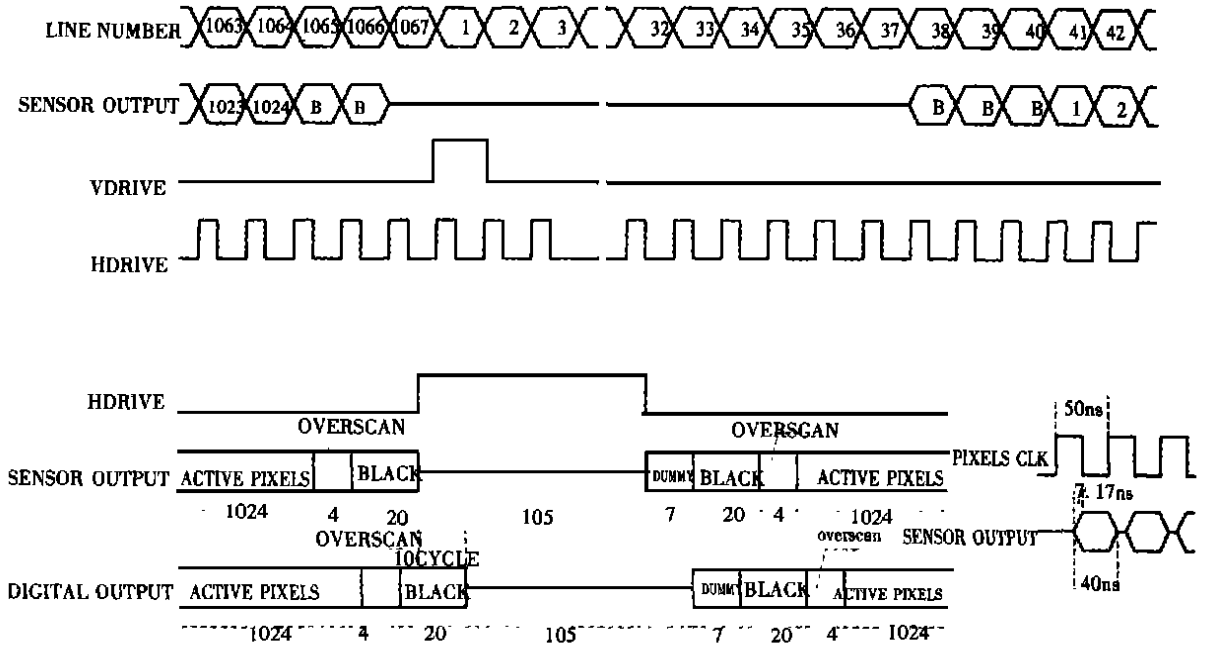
LINE NUMBER 1063 1064 1065 1066 1067 1 2 3 32 33 34 35 36 37 38 39 40 41 42

SENSOR OUTPUT 1023 1024 B B B B B 1 2

VDRIVE

HDRIVE

HDRIVE

OVERSCAN

OVERSCAN

SENSOR OUTPUT ACTIVE PIXELS BLACK DUMMY BLACK ACTIVE PIXELS

1024 4 20 105 7 20 4 1024

OVERSCAN

10CYCLE

overscan

DIGITAL OUTPUT ACTIVE PIXELS BLACK DUMMY BLACK ACTIVE PIXELS

1024 4 20 105 7 20 4 1024

50ns

PIXELS CLK

7.17ns

SENSOR OUTPUT

40ns